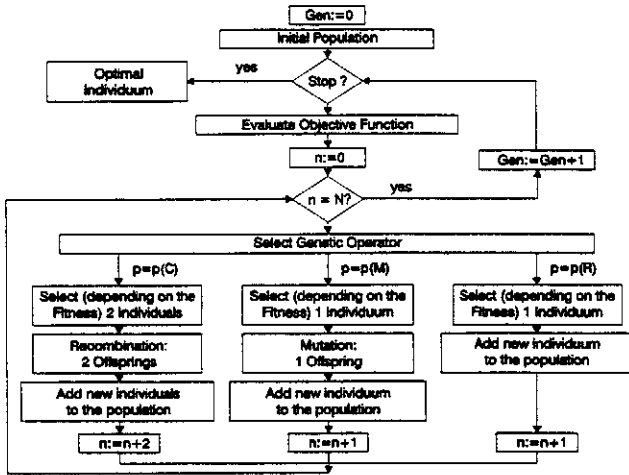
Gen:=0

Initial Population

Optimal individuum

yes

Stop ?

Evaluate Objective Function

n:=0

Gen:=Gen+1

n = N?

yes

Select Genetic Operator

p=p(C)

p=p(M)

p=p(R)

Select (depending on the Fitness) 2 individuals

Recombination: 2 Offsprings

Add new individuals to the population

n:=n+2

Select (depending on the Fitness) 1 individuum

Mutation: 1 Offspring

Add new individuum to the population

n:=n+1

Select (depending on the Fitness) 1 individuum

Add new individuum to the population

n:=n+1